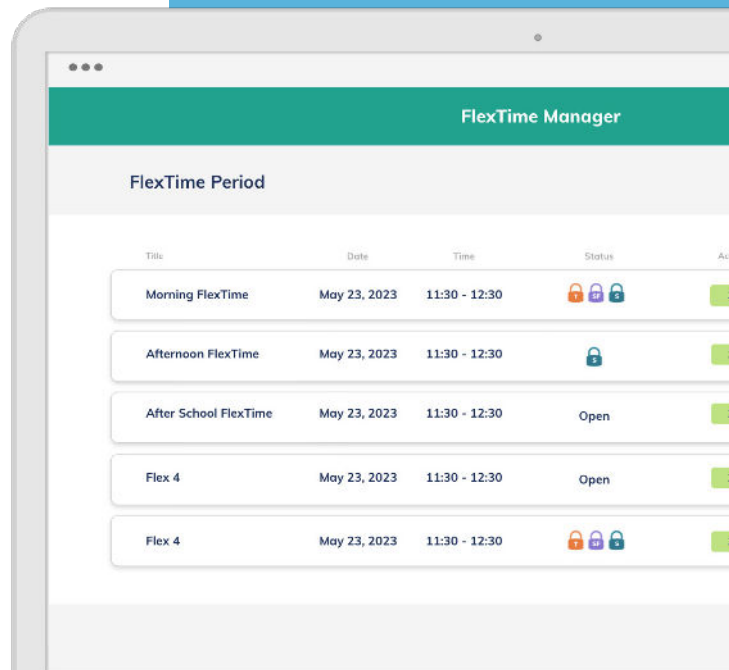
FlexTime Manager

FlexTime Period

| Title | Date | Time | Status | Ac |
|---|---|---|---|---|
| Morning FlexTime | May 23, 2023 | 11:30 - 12:30 | T SF S | |
| Afternoon FlexTime | May 23, 2023 | 11:30 - 12:30 | S | |
| After School FlexTime | May 23, 2023 | 11:30 - 12:30 | Open | |
| Flex 4 | May 23, 2023 | 11:30 - 12:30 | Open | |
| Flex 4 | May 23, 2023 | 11:30 - 12:30 | T SF S | |